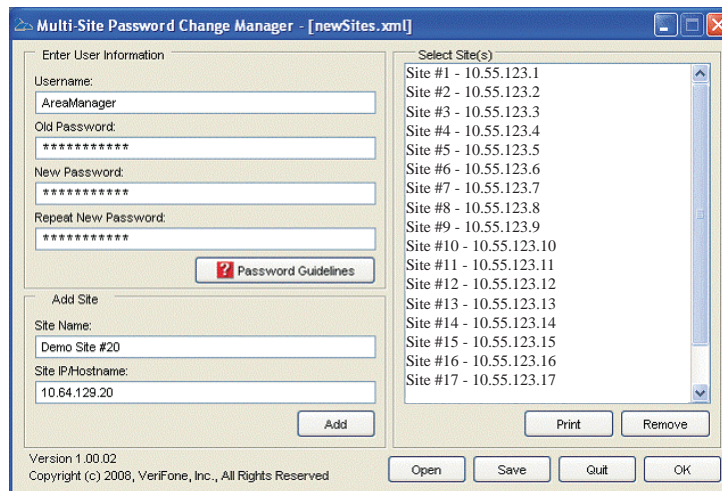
Multi-Site Password Change Manager - [newSites.xml]

Enter User Information

Username:

AreaManager

Old Password:

***********

New Password:

***********

Repeat New Password:

***********

Password Guidelines

Add Site

Site Name:

Demo Site #20

Site IP/Hostname:

10.64.129.20

Add

Select Site(s)

Site #1 - 10.55.123.1
Site #2 - 10.55.123.2
Site #3 - 10.55.123.3
Site #4 - 10.55.123.4
Site #5 - 10.55.123.5
Site #6 - 10.55.123.6
Site #7 - 10.55.123.7
Site #8 - 10.55.123.8
Site #9 - 10.55.123.9
Site #10 - 10.55.123.10
Site #11 - 10.55.123.11
Site #12 - 10.55.123.12
Site #13 - 10.55.123.13
Site #14 - 10.55.123.14
Site #15 - 10.55.123.15
Site #16 - 10.55.123.16
Site #17 - 10.55.123.17

Print

Remove

Version 1.00.02

Copyright (c) 2008, VeriFone, Inc., All Rights Reserved

Open

Save

Quit

OK